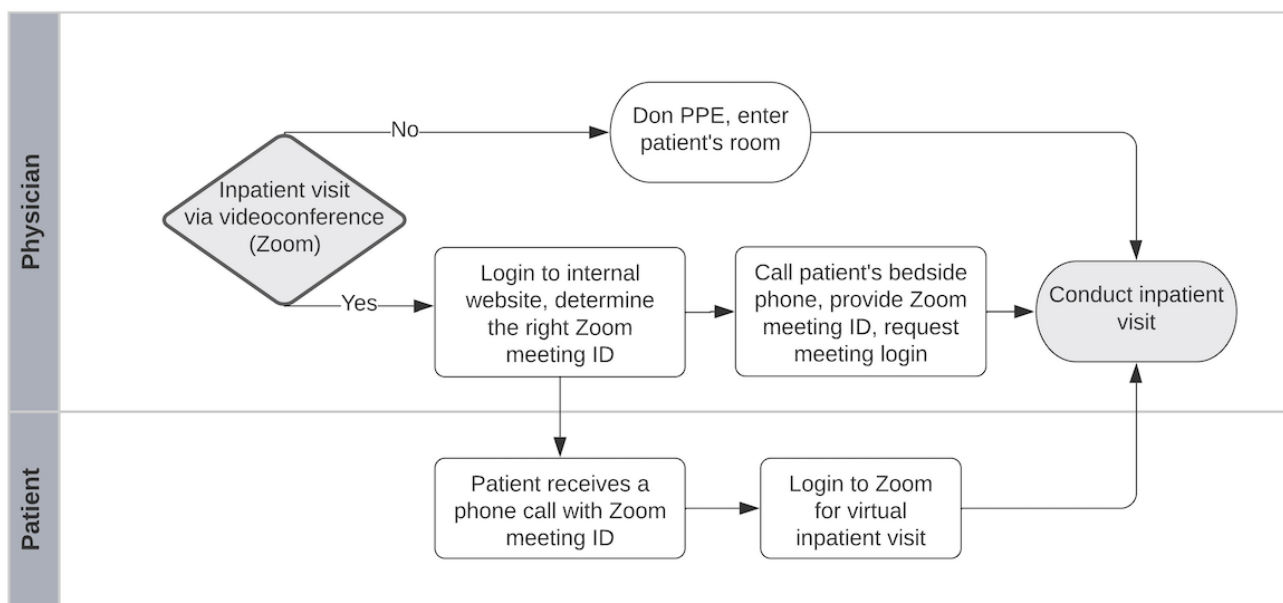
Physician

Inpatient visit via videoconference (Zoom)

No

Don PPE, enter patient's room

Yes

Login to internal website, determine the right Zoom meeting ID

Call patient's bedside phone, provide Zoom meeting ID, request meeting login

Conduct inpatient visit

Patient

Patient receives a phone call with Zoom meeting ID

Login to Zoom for virtual inpatient visit